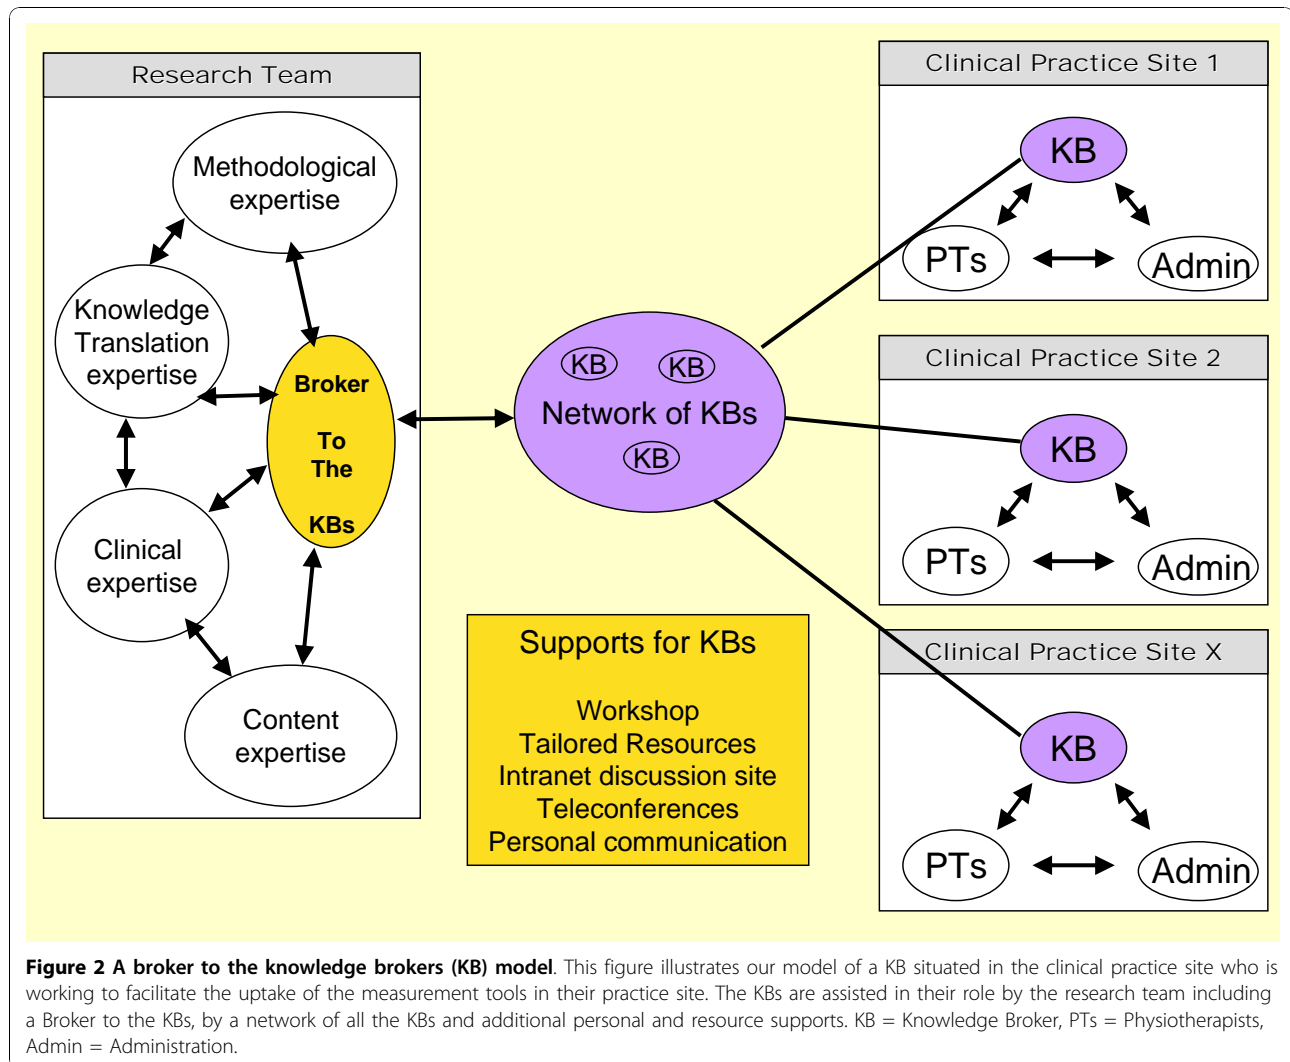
Research Team

Methodological expertise

Knowledge Translation expertise

Broker

To The

KBs

Clinical expertise

Content expertise

KB KB

Network of KBs

KB

Supports for KBs

Workshop
Tailored Resources
Intranet discussion site
Teleconferences
Personal communication

Clinical Practice Site 1

KB

PTs

Admin

Clinical Practice Site 2

KB

PTs

Admin

Clinical Practice Site X

KB

PTs

Admin

**Figure 2 A broker to the knowledge brokers (KB) model**. This figure illustrates our model of a KB situated in the clinical practice site who is working to facilitate the uptake of the measurement tools in their practice site. The KBs are assisted in their role by the research team including a Broker to the KBs, by a network of all the KBs and additional personal and resource supports. KB = Knowledge Broker, PTs = Physiotherapists, Admin = Administration.